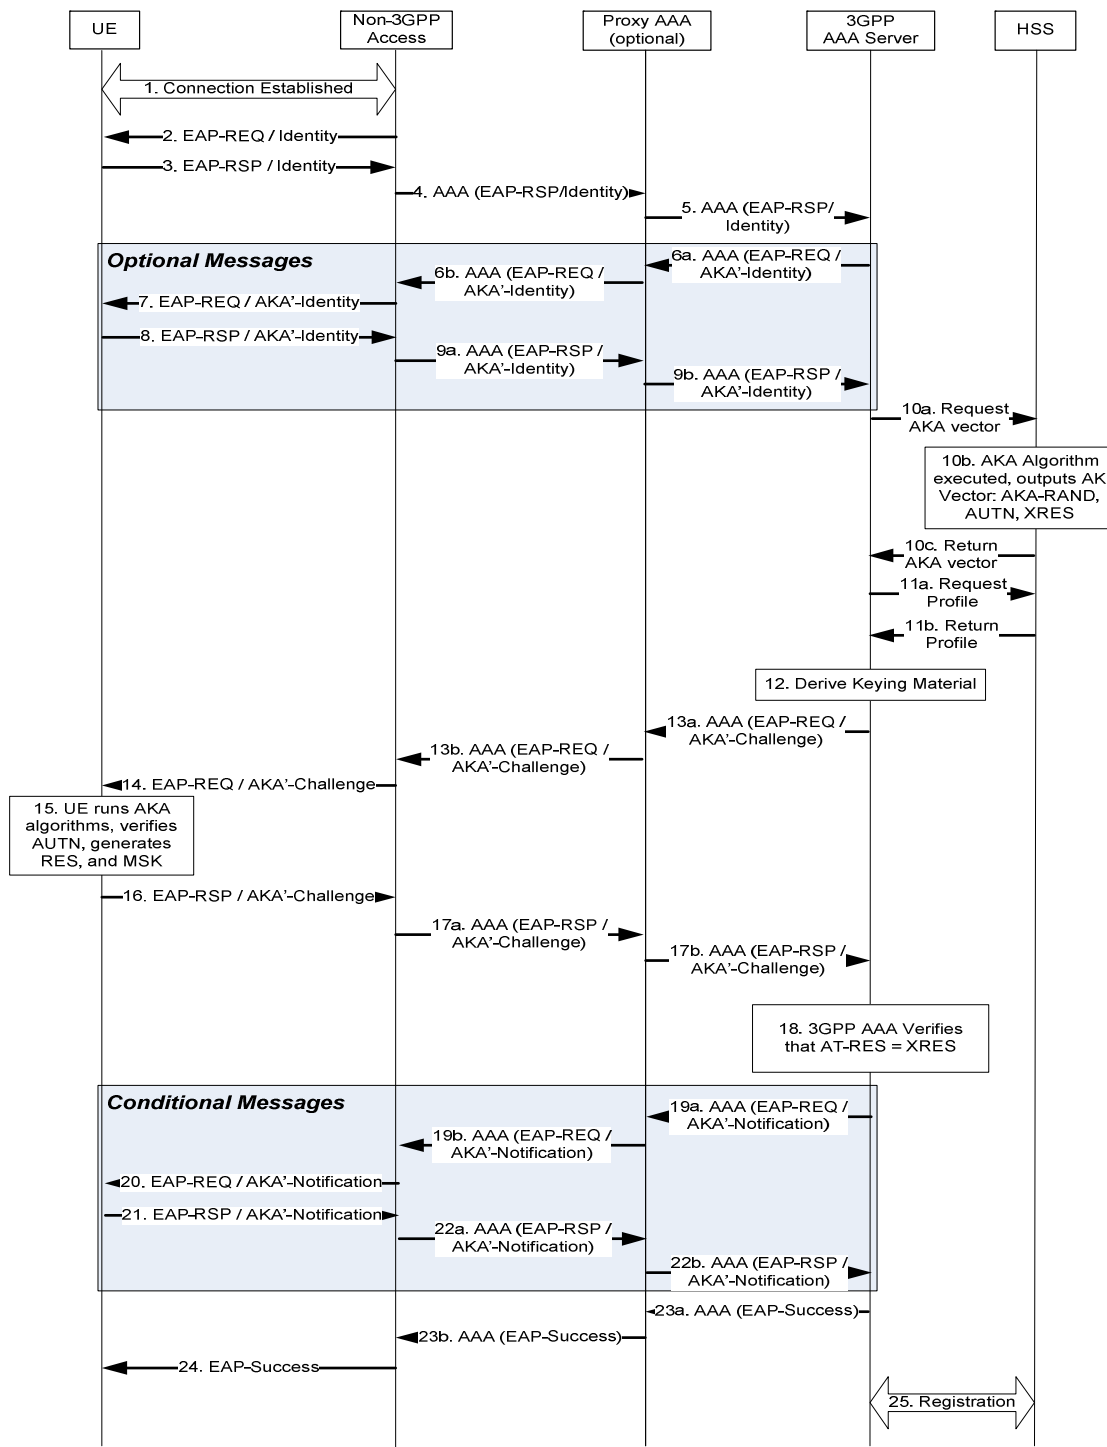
UE

Non-3GPP Access

Proxy AAA (optional)

3GPP AAA Server

HSS

1. Connection Established

2. EAP-REQ / Identity

3. EAP-RSP / Identity

4. AAA (EAP-RSP/Identity)

5. AAA (EAP-RSP/ Identity)

Optional Messages

6a. AAA (EAP-REQ / AKA'-Identity)

6b. AAA (EAP-REQ / AKA'-Identity)

7. EAP-REQ / AKA'-Identity

8. EAP-RSP / AKA'-Identity

9a. AAA (EAP-RSP / AKA'-Identity)

9b. AAA (EAP-RSP / AKA'-Identity)

10a. Request AKA vector

10b. AKA Algorithm executed, outputs AK Vector: AKA-RAND, AUTN, XRES

10c. Return AKA vector

11a. Request Profile

11b. Return Profile

12. Derive Keying Material

13a. AAA (EAP-REQ / AKA'-Challenge)

13b. AAA (EAP-REQ / AKA'-Challenge)

14. EAP-REQ / AKA'-Challenge

15. UE runs AKA algorithms, verifies AUTN, generates RES, and MSK

16. EAP-RSP / AKA'-Challenge

17a. AAA (EAP-RSP / AKA'-Challenge)

17b. AAA (EAP-RSP / AKA'-Challenge)

18. 3GPP AAA Verifies that AT-RES = XRES

Conditional Messages

19a. AAA (EAP-REQ / AKA'-Notification)

19b. AAA (EAP-REQ / AKA'-Notification)

20. EAP-REQ / AKA'-Notification

21. EAP-RSP / AKA'-Notification

22a. AAA (EAP-RSP / AKA'-Notification)

22b. AAA (EAP-RSP / AKA'-Notification)

23a. AAA (EAP-Success)

23b. AAA (EAP-Success)

24. EAP-Success

25. Registration